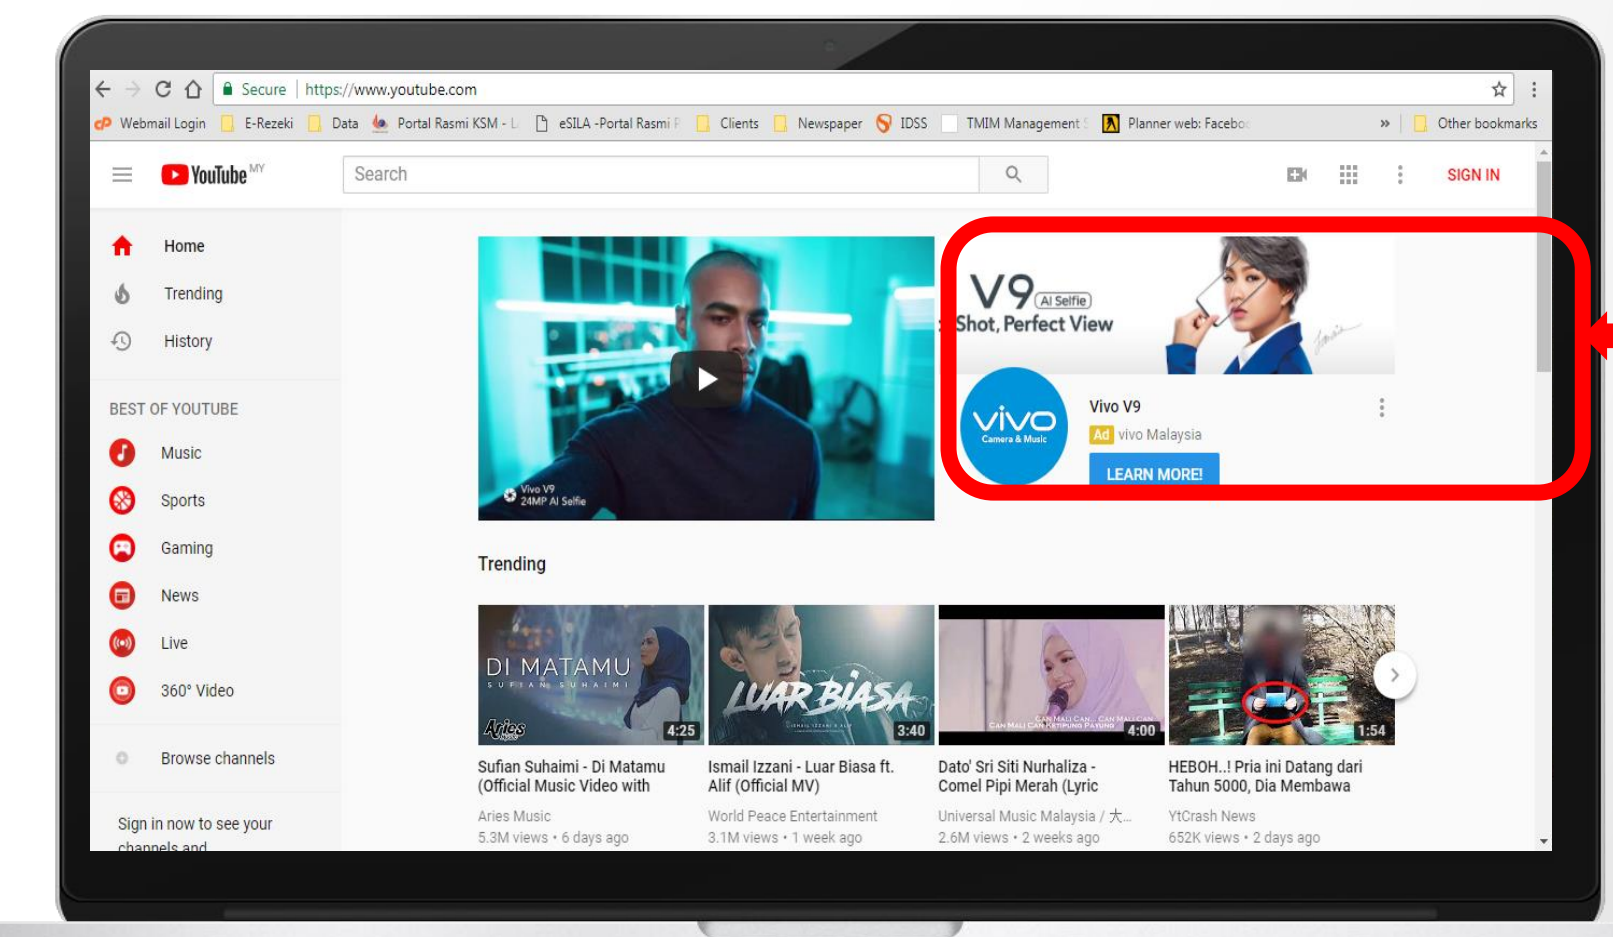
Secure | https://www.youtube.com

Webmail Login E-Rezeki Data Portal Rasmi KSM - L eSILA -Portal Rasmi F Clients Newspaper IDSS TMIM Management Planner web: Facebo » Other bookmarks

YouTube MY

Search

SIGN IN

Home
Trending
History

BEST OF YOUTUBE
Music
Sports
Gaming
News
Live
360° Video

Browse channels

Sign in now to see your channels and

Vivo V9
24MP AI Selfie

V9 AI Selfie
Shot, Perfect View

vivo Camera & Music

Vivo V9
Ad vivo Malaysia
LEARN MORE!

Trending

DI MATAMU SUFIAN SUHAIMI
Aries
4:25
Sufian Suhaimi - Di Matamu (Official Music Video with
Aries Music
5.3M views • 6 days ago

LUAR BIASA
3:40
Ismail Izzani - Luar Biasa ft. Alif (Official MV)
World Peace Entertainment
3.1M views • 1 week ago

4:00
Dato' Sri Siti Nurhaliza - Comel Pipi Merah (Lyric
Universal Music Malaysia / 大...
2.6M views • 2 weeks ago

1:54
HEBOH..! Pria ini Datang dari Tahun 5000, Dia Membawa
YtCrash News
652K views • 2 days ago